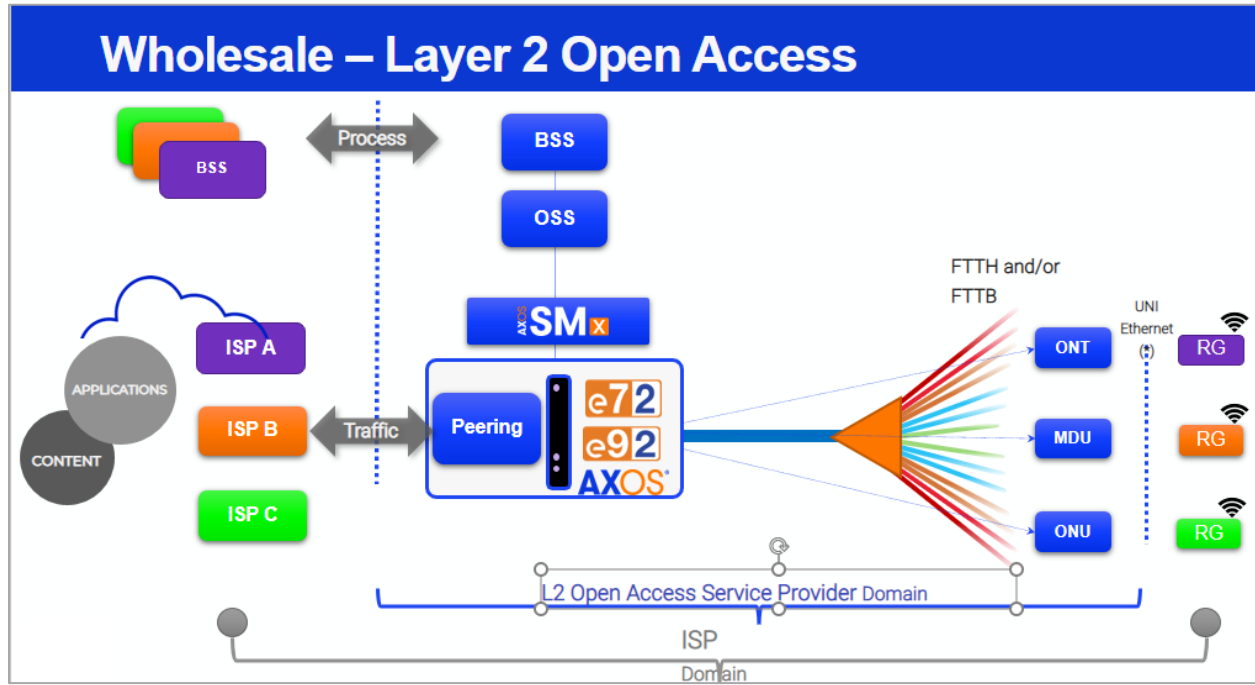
Wholesale – Layer 2 Open Access

BSS

Process

BSS

OSS

AXOS SMx

APPLICATIONS

CONTENT

ISP A

ISP B

ISP C

Traffic

Peering

e72

e92

AXOS

FTTH and/or FTTB

ONT

MDU

ONU

UNI Ethernet

RG

RG

RG

L2 Open Access Service Provider Domain

ISP

Domain